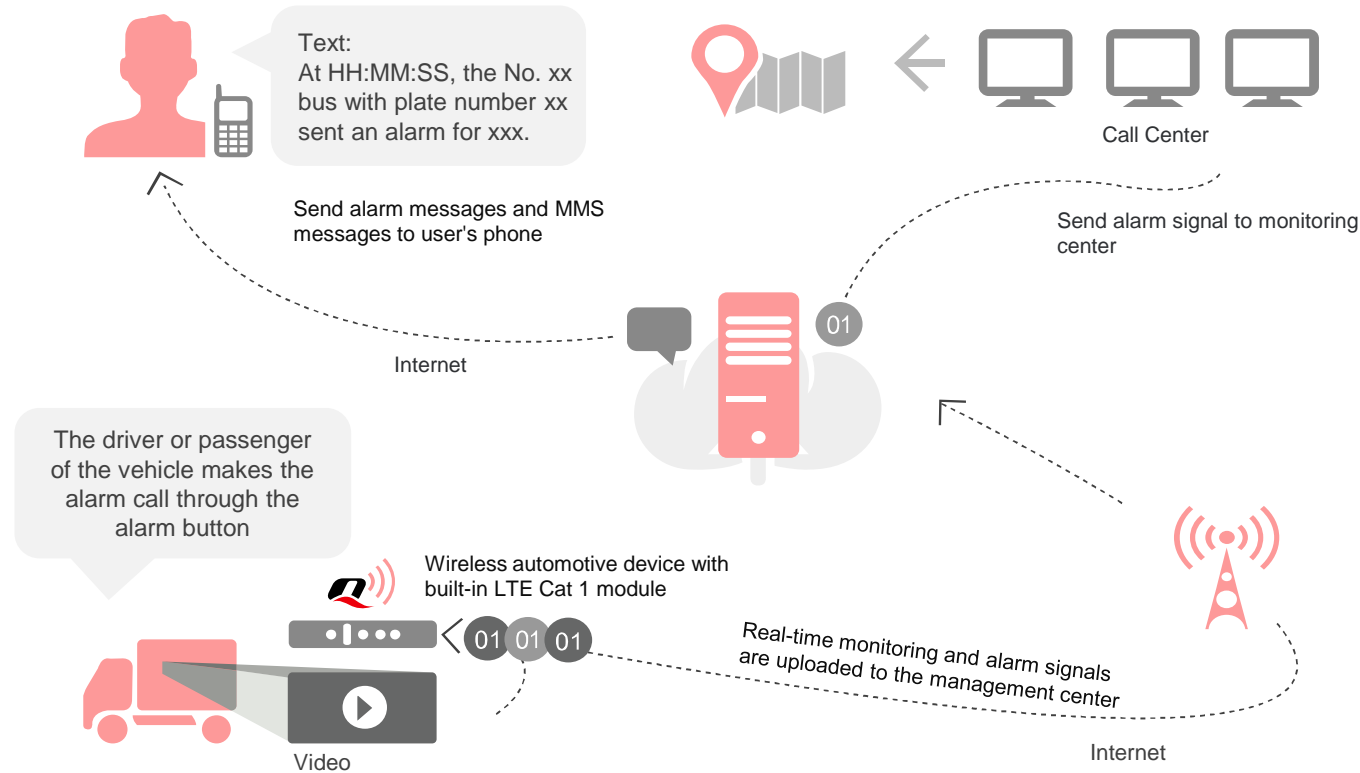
Text:
At HH:MM:SS, the No. xx bus with plate number xx sent an alarm for xxx.

Call Center

Send alarm messages and MMS messages to user's phone

Send alarm signal to monitoring center

01

Internet

The driver or passenger of the vehicle makes the alarm call through the alarm button

Wireless automotive device with built-in LTE Cat 1 module

01 01 01

Real-time monitoring and alarm signals are uploaded to the management center

Video

Internet